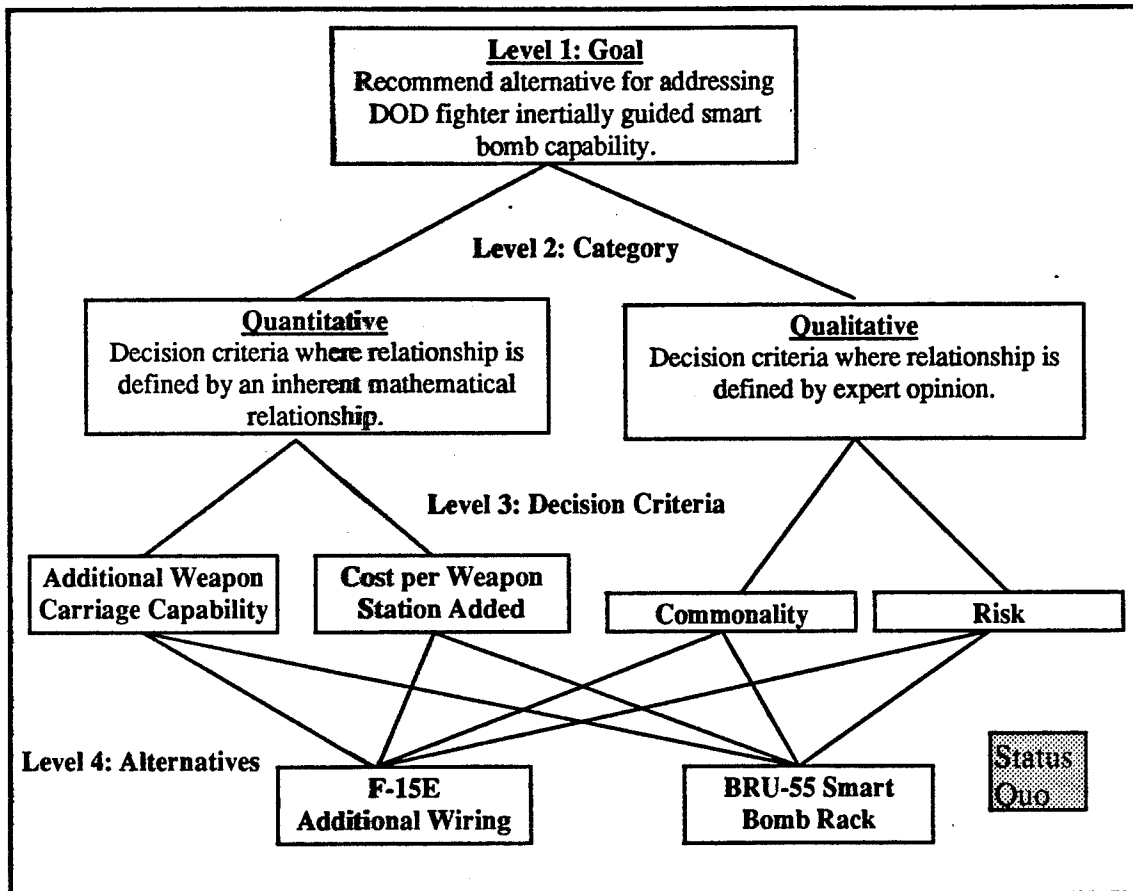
Level 1: Goal
Recommend alternative for addressing DOD fighter inertially guided smart bomb capability.

Level 2: Category

Quantitative
Decision criteria where relationship is defined by an inherent mathematical relationship.

Qualitative
Decision criteria where relationship is defined by expert opinion.

Level 3: Decision Criteria

Additional Weapon Carriage Capability

Cost per Weapon Station Added

Commonality

Risk

Level 4: Alternatives

F-15E Additional Wiring

BRU-55 Smart Bomb Rack

Status Quo